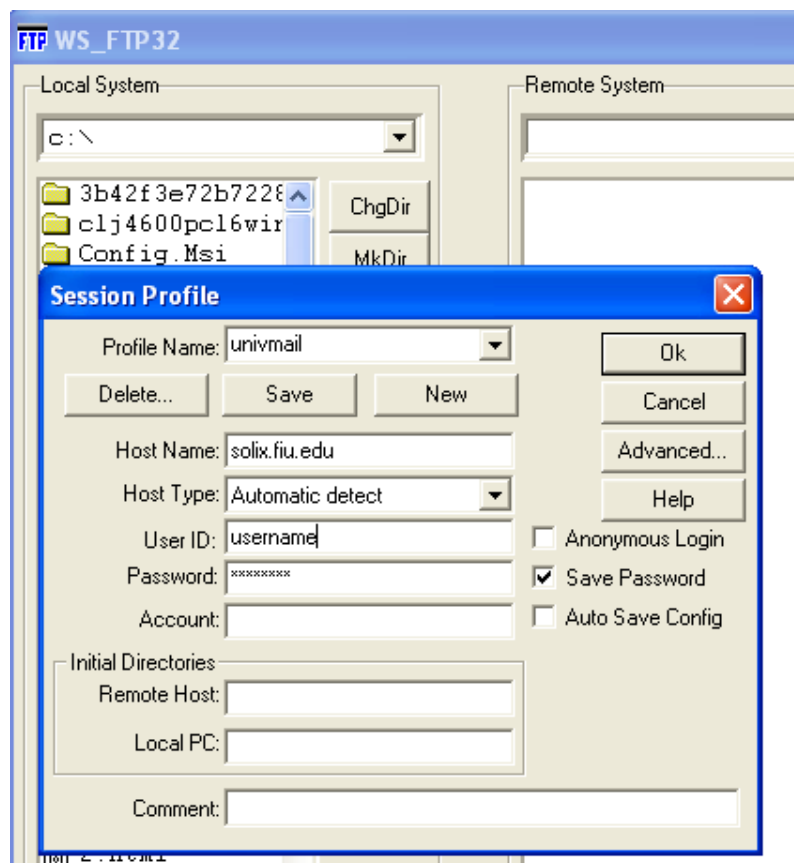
FTP WS_FTP32

Local System

c:\

3b42f3e72b722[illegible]
clj4600pcl6wir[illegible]
Config.Msi

ChgDir

MkDir

Remote System

Session Profile

Profile Name: univmail

Delete...

Save

New

Ok

Cancel

Advanced...

Help

Host Name: solix.fiu.edu

Host Type: Automatic detect

User ID: username

Password: ********

Account:

Anonymous Login

Save Password

Auto Save Config

Initial Directories

Remote Host:

Local PC:

Comment:

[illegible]